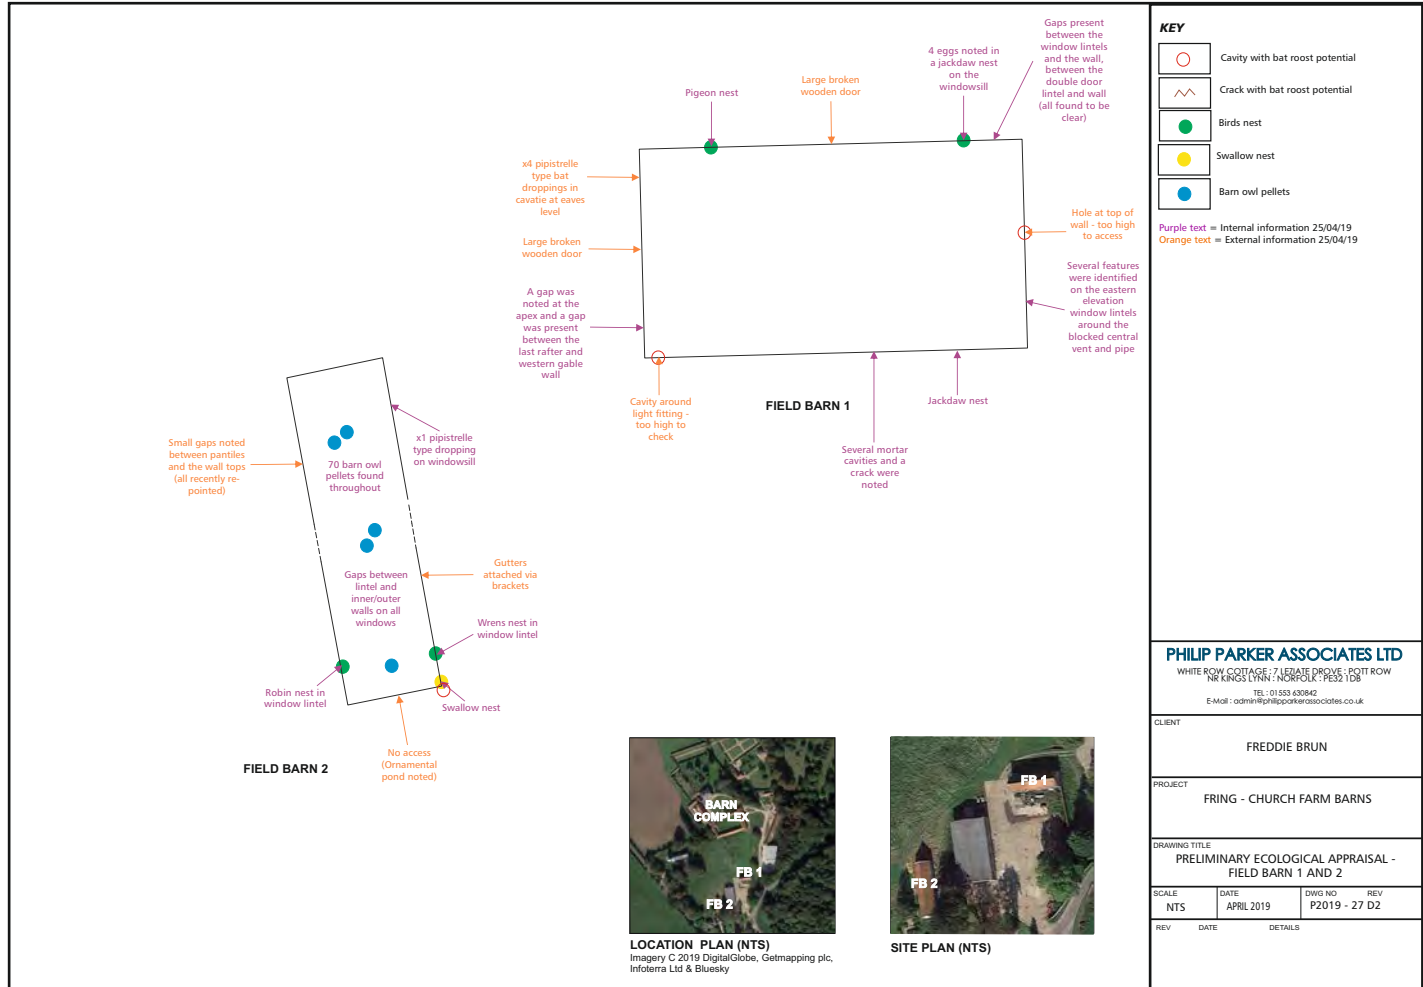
Pigeon nest

Large broken wooden door

4 eggs noted in a jackdaw nest on the windowsill

Gaps present between the window lintels and the wall, between the double door lintel and wall (all found to be clear)

x4 pipistrelle type bat droppings in cavatie at eaves level

Large broken wooden door

A gap was noted at the apex and a gap was present between the last rafter and western gable wall

Hole at top of wall - too high to access

Several features were identified on the eastern elevation window lintels around the blocked central vent and pipe

Cavity around light fitting - too high to check

FIELD BARN 1

Jackdaw nest

Several mortar cavities and a crack were noted

Small gaps noted between pantiles and the wall tops (all recently re-pointed)

70 barn owl pellets found throughout

x1 pipistrelle type dropping on windowsill

Gaps between lintel and inner/outer walls on all windows

Gutters attached via brackets

Wrens nest in window lintel

Robin nest in window lintel

Swallow nest

No access (Ornamental pond noted)

FIELD BARN 2

KEY

Cavity with bat roost potential

Crack with bat roost potential

Birds nest

Swallow nest

Barn owl pellets

Purple text = Internal information 25/04/19
Orange text = External information 25/04/19

PHILIP PARKER ASSOCIATES LTD
WHITE ROW COTTAGE : 7 LEZIATE DROVE : POTT ROW
NR KINGS LYNN : NORFOLK : PE32 1DB
TEL : 01553 630842
E-Mail : admin@philipparkerassociates.co.uk

CLIENT
FREDDIE BRUN

PROJECT
FRING - CHURCH FARM BARNS

DRAWING TITLE
PRELIMINARY ECOLOGICAL APPRAISAL - FIELD BARN 1 AND 2

| SCALE | DATE | DWG NO | REV |
|---|---|---|---|
| NTS | APRIL 2019 | P2019 - 27 | D2 |

REV DATE DETAILS

BARN COMPLEX
FB 1
FB 2

LOCATION PLAN (NTS)
Imagery C 2019 DigitalGlobe, Getmapping plc, Infoterra Ltd & Bluesky

FB 1
FB 2

SITE PLAN (NTS)